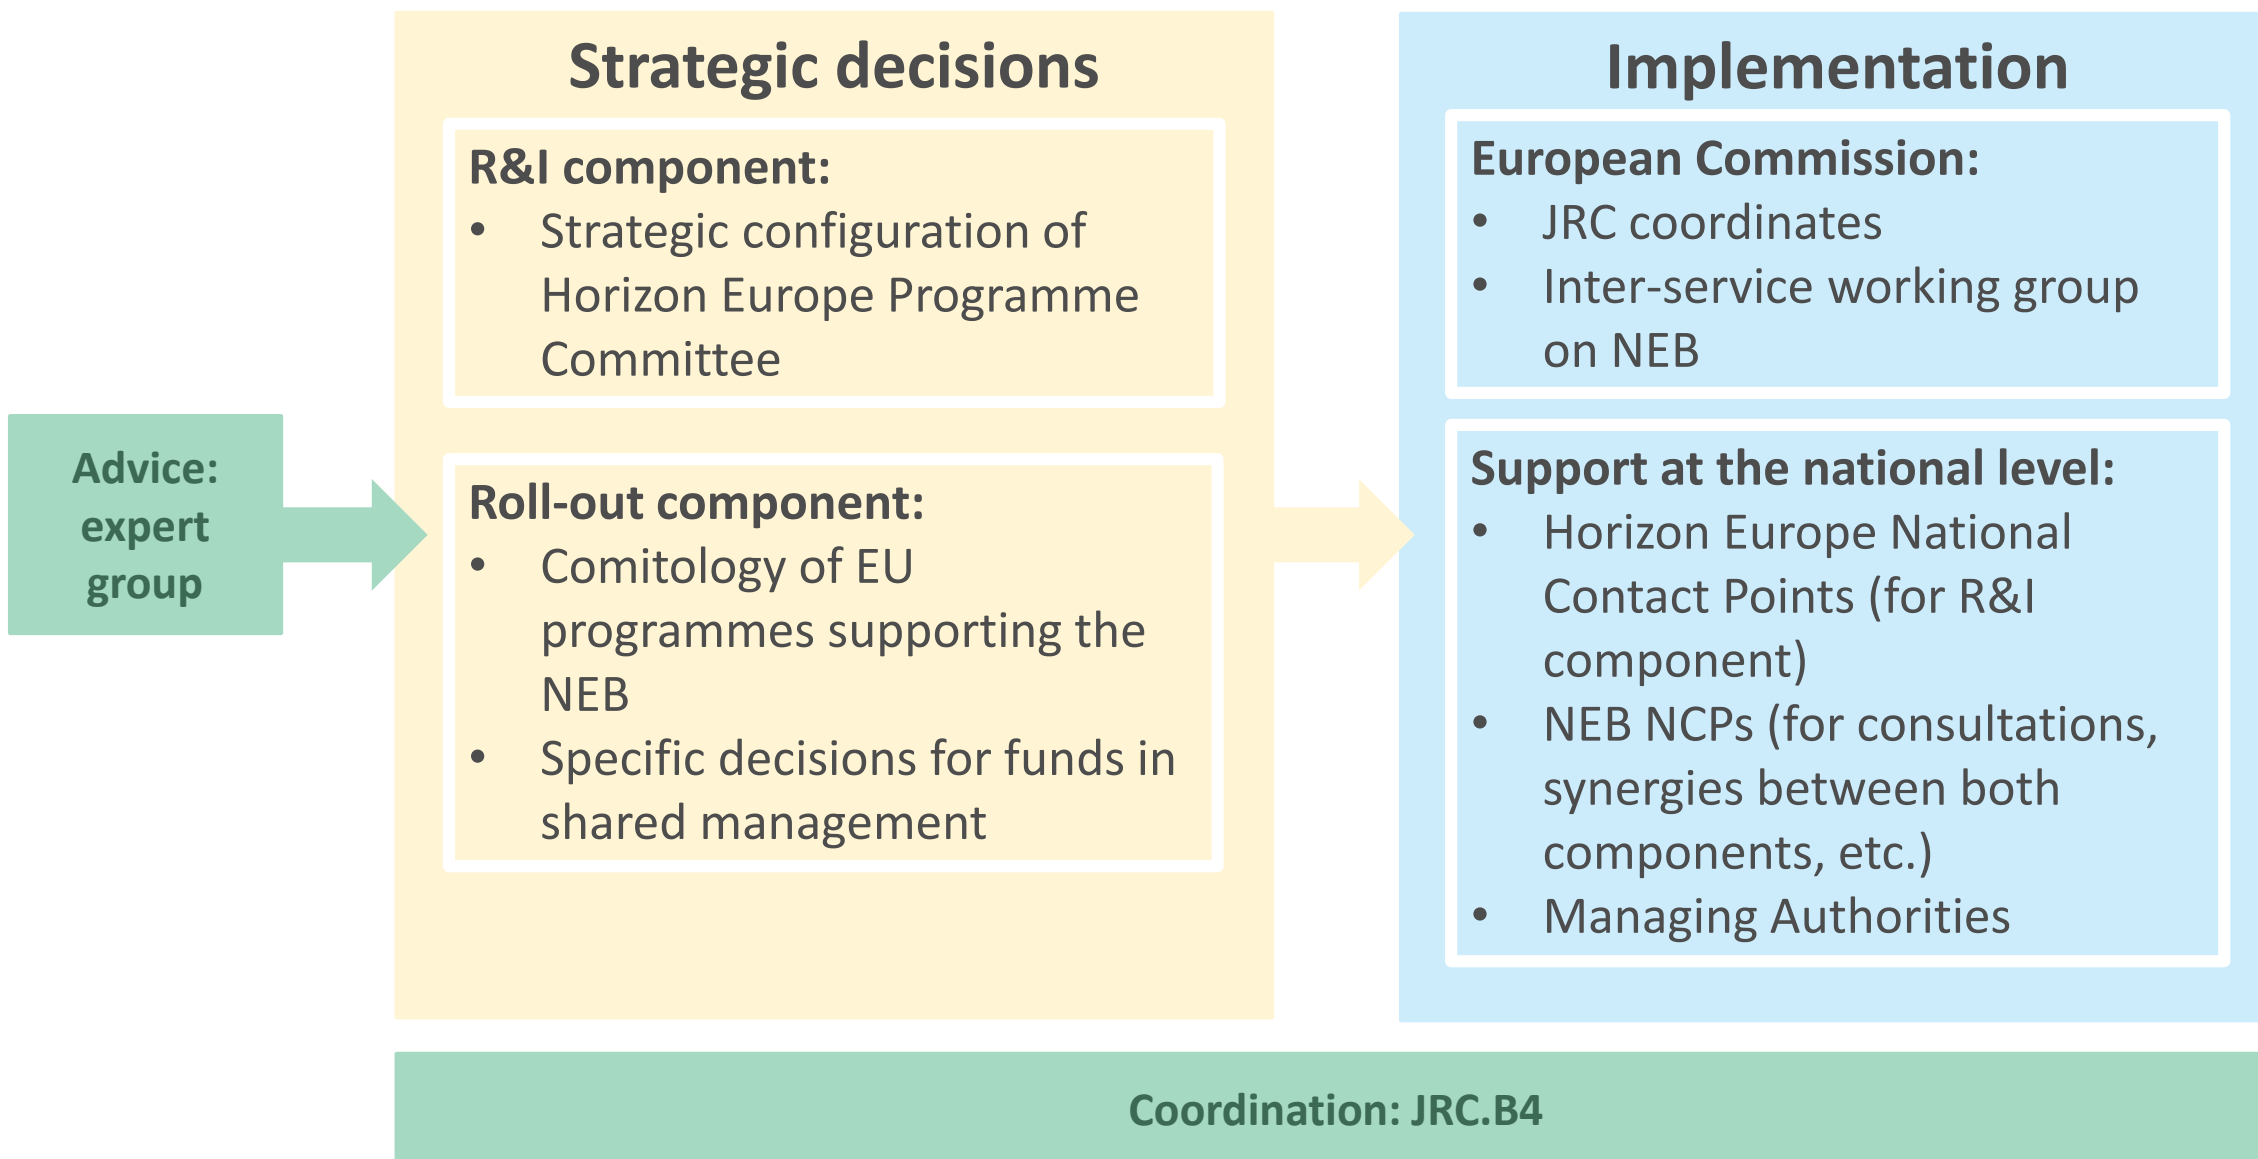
Advice: expert group

Strategic decisions

R&I component:
- Strategic configuration of Horizon Europe Programme Committee

Roll-out component:
- Comitology of EU programmes supporting the NEB
- Specific decisions for funds in shared management

Implementation

European Commission:
- JRC coordinates
- Inter-service working group on NEB

Support at the national level:
- Horizon Europe National Contact Points (for R&I component)
- NEB NCPs (for consultations, synergies between both components, etc.)
- Managing Authorities

Coordination: JRC.B4